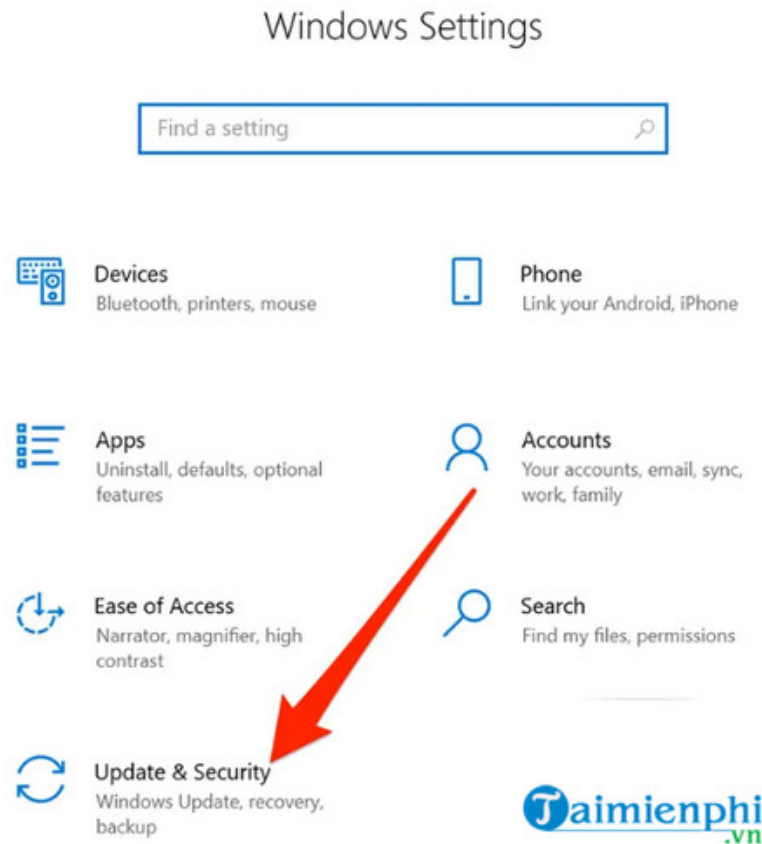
Windows Settings

Find a setting

Devices
Bluetooth, printers, mouse

Phone
Link your Android, iPhone

Apps
Uninstall, defaults, optional features

Accounts
Your accounts, email, sync, work, family

Ease of Access
Narrator, magnifier, high contrast

Search
Find my files, permissions

Update & Security
Windows Update, recovery, backup

Taimienphi
.vn